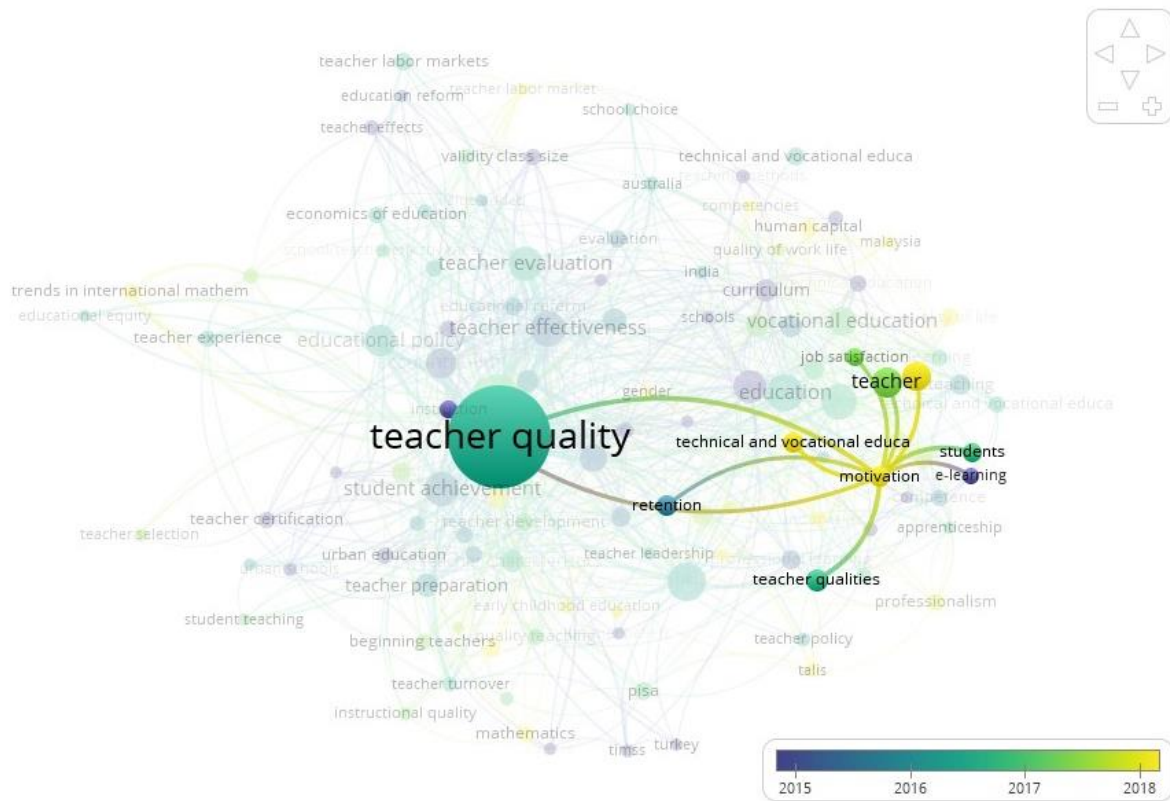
teacher labor markets
education reform
teacher labor market
school choice
teacher effects
validity class size
technical and vocational educa
australia
teaching methods
competencies
economics of education
human capital
evaluation
quality of work life
malaysia
teacher evaluation
india
trends in international mathem
curriculum
educational equity
educational reform
teacher experience
educational policy
teacher effectiveness
schools
vocational education
job satisfaction
teacher
education
gender
instruction
teacher quality
technical and vocational educa
students
motivation
e-learning
student achievement
retention
teacher certification
teacher development
apprenticeship
teacher selection
urban education
teacher leadership
urban schools
teacher preparation
teacher qualities
early childhood education
professionalism
student teaching
beginning teachers
quality teaching
teacher policy
talis
teacher turnover
pisa
instructional quality
mathematics
timss
turkey
2015
2016
2017
2018